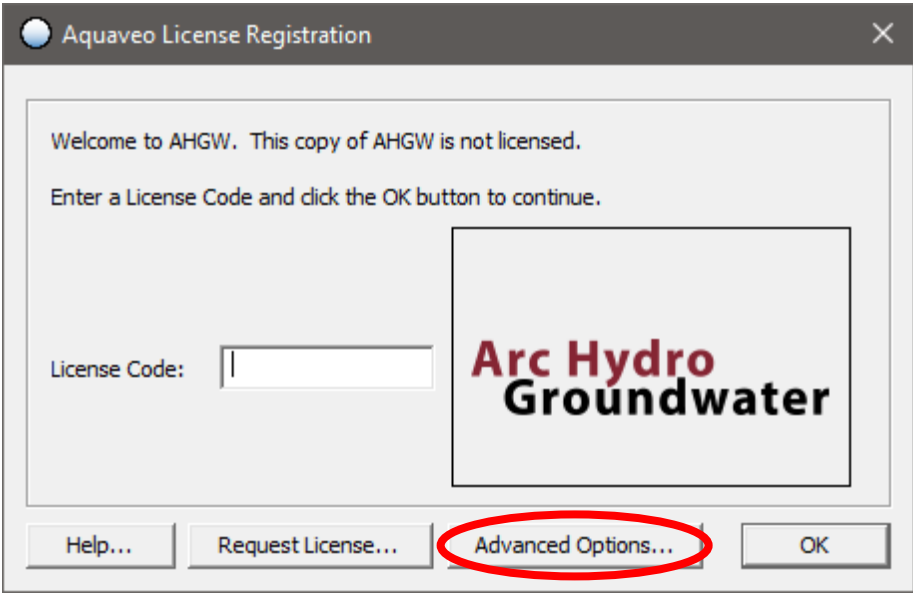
Aquaveo License Registration

Welcome to AHGW. This copy of AHGW is not licensed.

Enter a License Code and click the OK button to continue.

License Code:

Arc Hydro
Groundwater

Help...

Request License...

Advanced Options...

OK